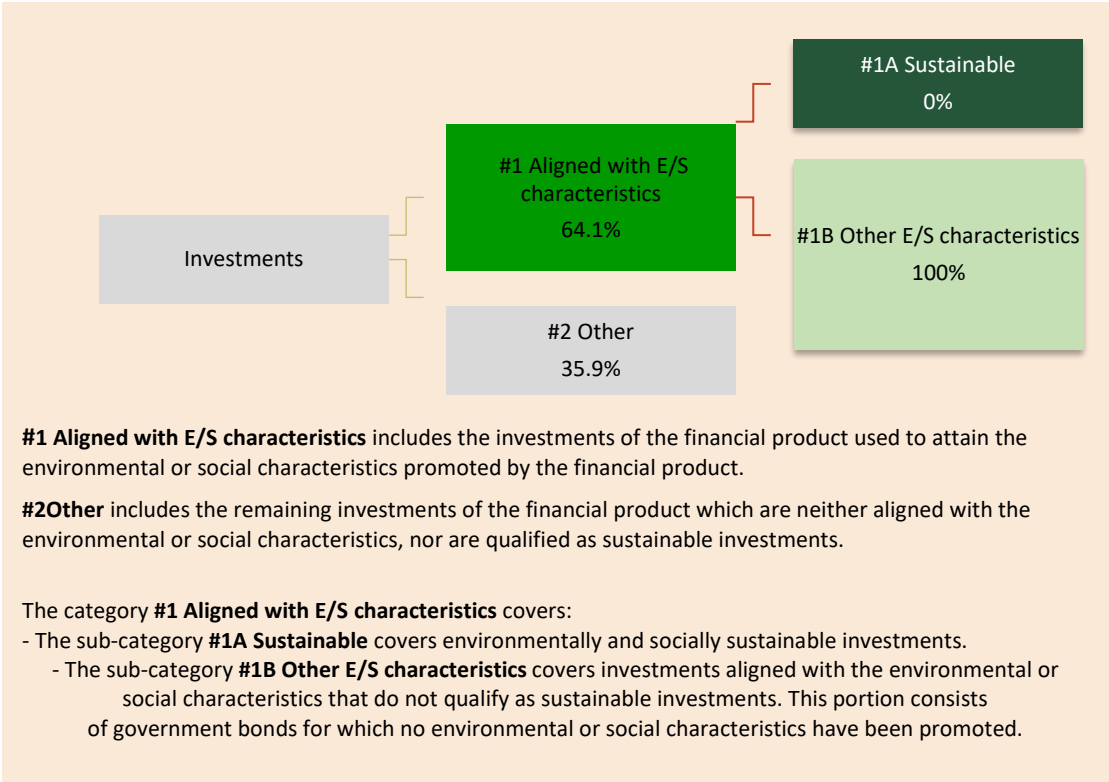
Investments

#1 Aligned with E/S characteristics
64.1%

#2 Other
35.9%

#1A Sustainable
0%

#1B Other E/S characteristics
100%

**#1 Aligned with E/S characteristics** includes the investments of the financial product used to attain the environmental or social characteristics promoted by the financial product.

**#2Other** includes the remaining investments of the financial product which are neither aligned with the environmental or social characteristics, nor are qualified as sustainable investments.

The category **#1 Aligned with E/S characteristics** covers:
- The sub-category **#1A Sustainable** covers environmentally and socially sustainable investments.
- The sub-category **#1B Other E/S characteristics** covers investments aligned with the environmental or social characteristics that do not qualify as sustainable investments. This portion consists of government bonds for which no environmental or social characteristics have been promoted.